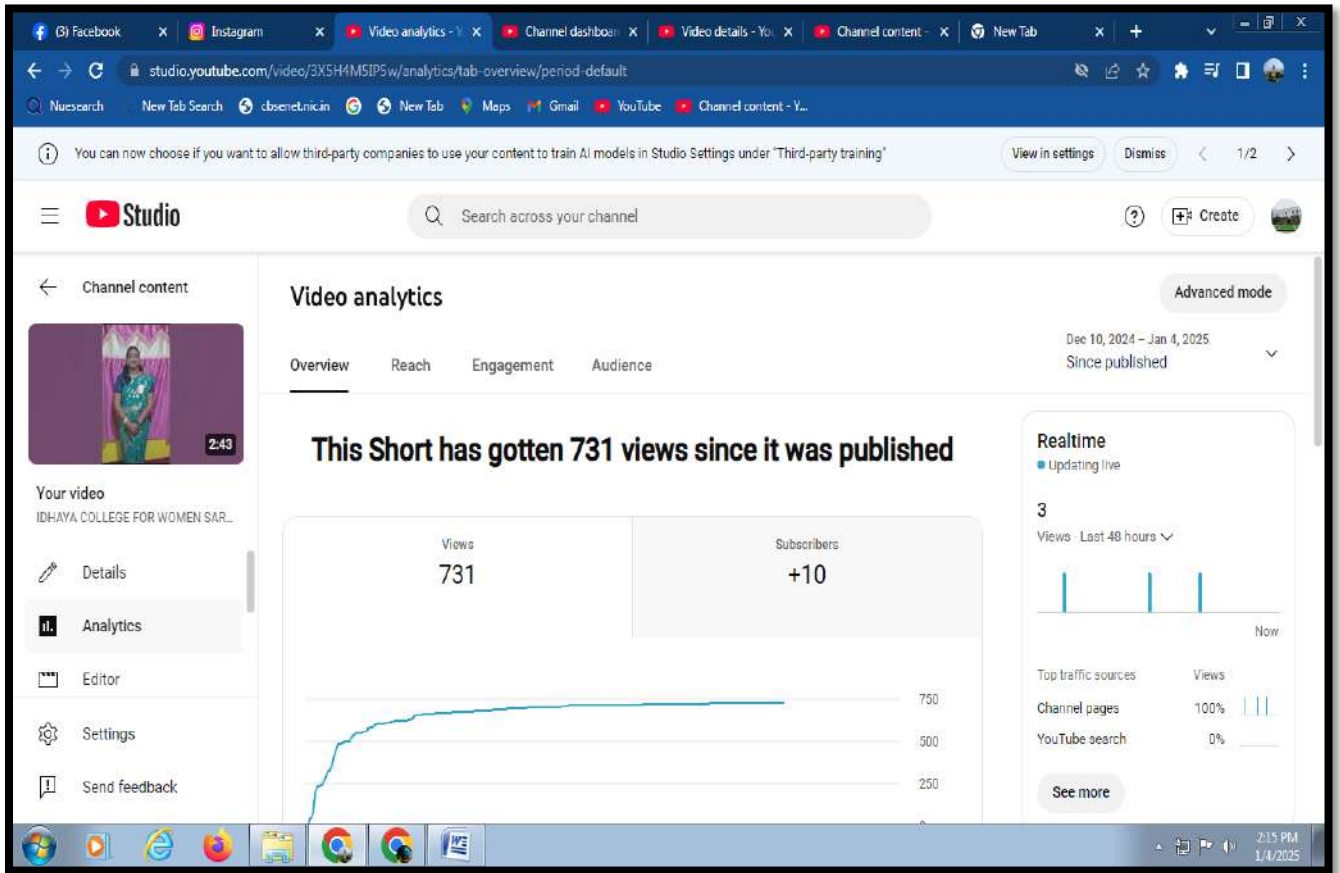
(3) Facebook × Instagram × Video analytics - Y × Channel dashboar × Video details - You × Channel content - × New Tab × +

studio.youtube.com/video/3X5H4M5IP5w/analytics/tab-overview/period-default

Nuesearch New Tab Search cbsenet.nic.in New Tab Maps Gmail YouTube Channel content - Y...

You can now choose if you want to allow third-party companies to use your content to train AI models in Studio Settings under "Third-party training"

View in settings Dismiss 1/2

Studio

Search across your channel

Create

Channel content

2:43

Your video
IDHAYA COLLEGE FOR WOMEN SAR...

Details

Analytics

Editor

Settings

Send feedback

Video analytics

Advanced mode

Overview Reach Engagement Audience

Dec 10, 2024 – Jan 4, 2025
Since published

This Short has gotten 731 views since it was published

| Views | Subscribers |
|---|---|
| 731 | +10 |

750
500
250

Realtime
Updating live

3
Views · Last 48 hours

Now

| Top traffic sources | Views |
|---|---|
| Channel pages | 100% |
| YouTube search | 0% |

See more

2:15 PM
1/4/2025